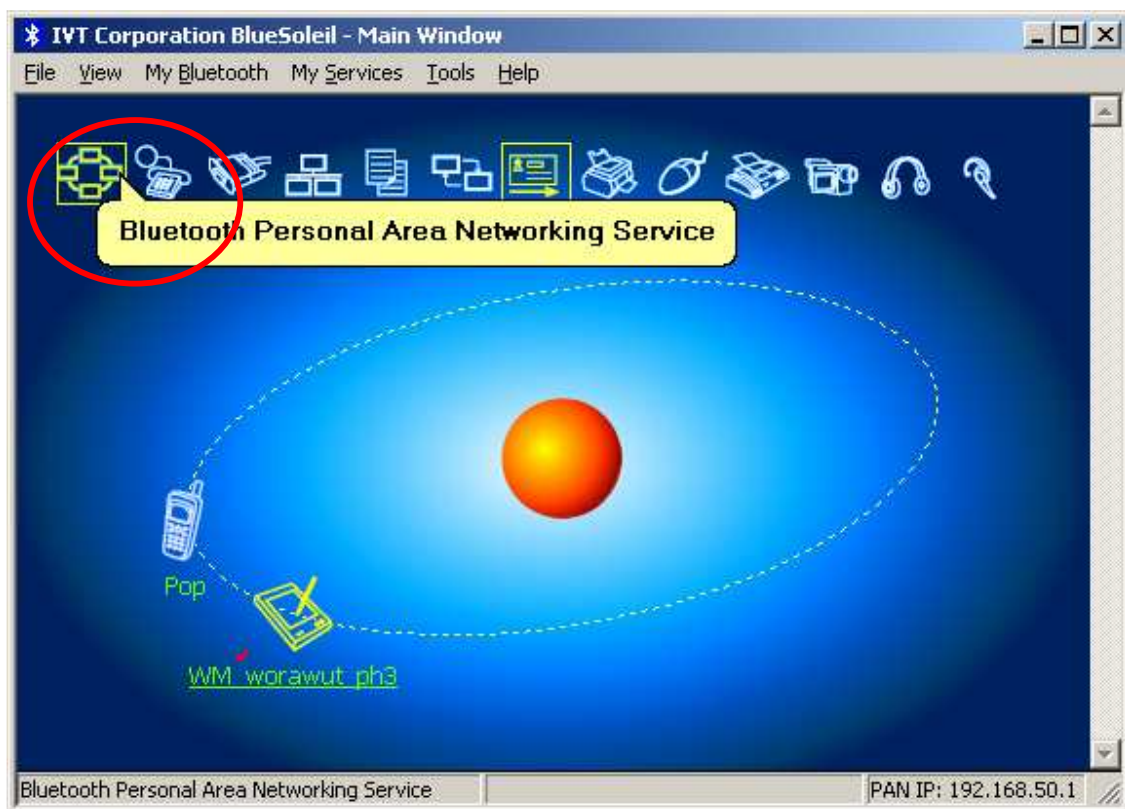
IVT Corporation BlueSoleil - Main Window

File View My Bluetooth My Services Tools Help

Bluetooth Personal Area Networking Service

Pop

WM_worawut_ph3

Bluetooth Personal Area Networking Service

PAN IP: 192.168.50.1